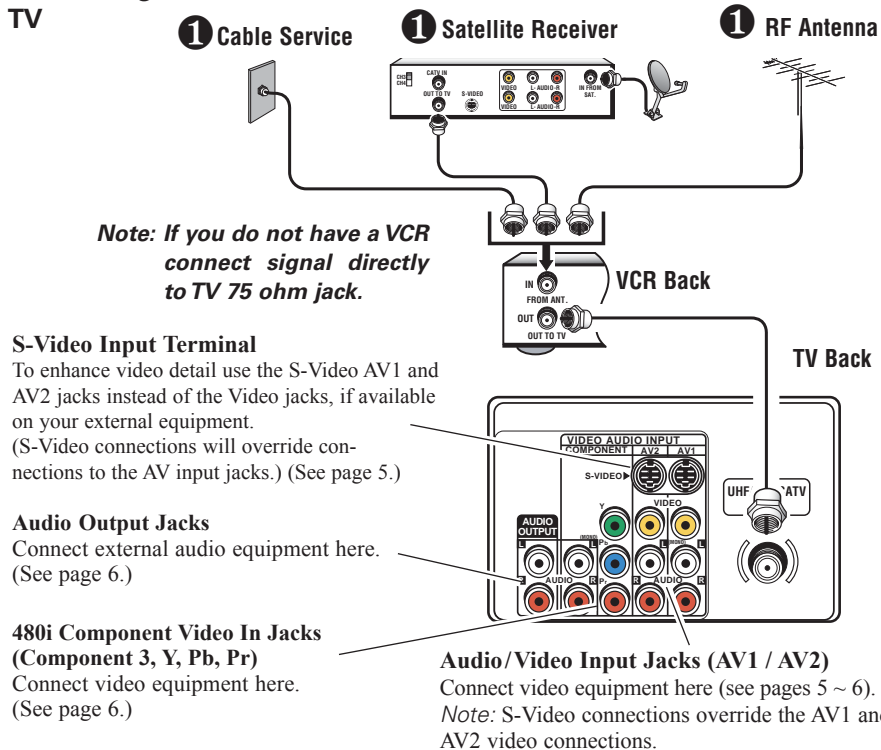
TV

1 Cable Service

1 Satellite Receiver

1 RF Antenna

CH3 CH4

CATV IN

OUT TO TV

S-VIDEO

VIDEO

L-AUDIO-R

VIDEO

L-AUDIO-R

IN FROM SAT.

Note: If you do not have a VCR connect signal directly to TV 75 ohm jack.

IN

FROM ANT.

OUT

OUT TO TV

VCR Back

TV Back

S-Video Input Terminal
To enhance video detail use the S-Video AV1 and AV2 jacks instead of the Video jacks, if available on your external equipment.
(S-Video connections will override connections to the AV input jacks.) (See page 5.)

VIDEO AUDIO INPUT

COMPONENT

AV2

AV1

S-VIDEO▶

Y

VIDEO

UHF

CATV

AUDIO OUTPUT

(MONO)

$P_B$

L

(MONO)

L

L

R

AUDIO

R

$P_R$

R

AUDIO

R

Audio Output Jacks
Connect external audio equipment here. (See page 6.)

480i Component Video In Jacks (Component 3, Y, Pb, Pr)
Connect video equipment here. (See page 6.)

Audio/Video Input Jacks (AV1 / AV2)
Connect video equipment here (see pages 5 ~ 6).
Note: S-Video connections override the AV1 an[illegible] AV2 video connections.